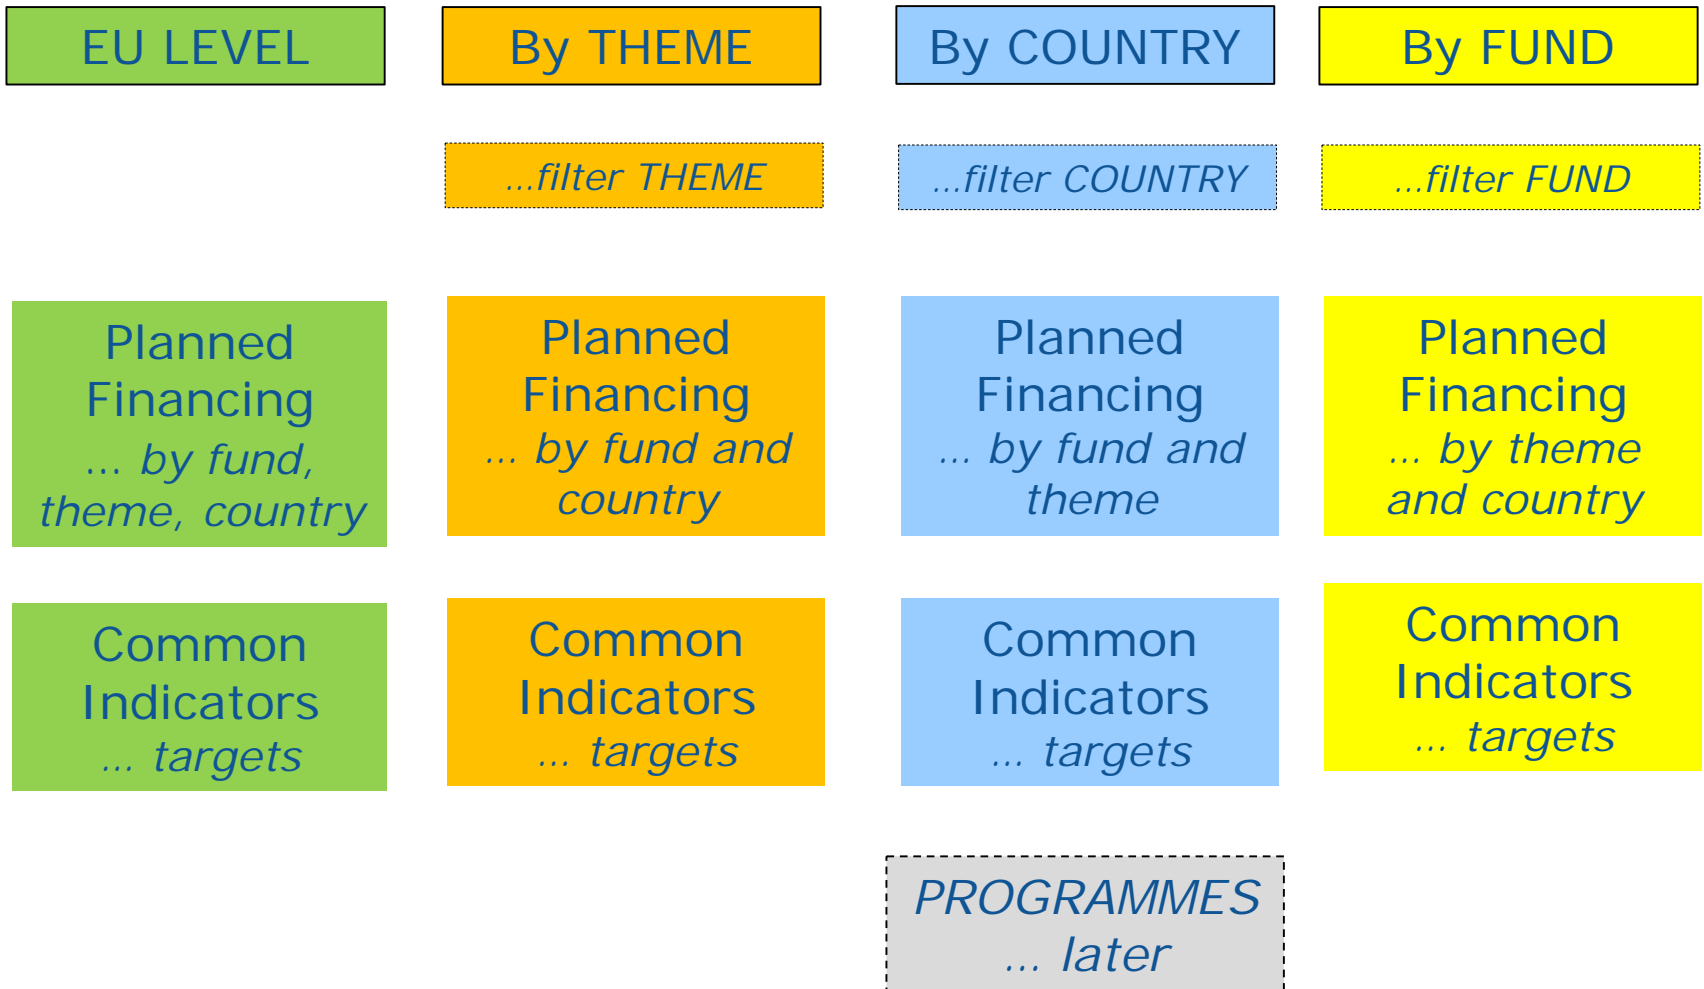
EU LEVEL

By THEME

By COUNTRY

By FUND

...filter THEME

...filter COUNTRY

...filter FUND

Planned Financing ... by fund, theme, country

Planned Financing ... by fund and country

Planned Financing ... by fund and theme

Planned Financing ... by theme and country

Common Indicators ... targets

Common Indicators ... targets

Common Indicators ... targets

Common Indicators ... targets

PROGRAMMES ... later